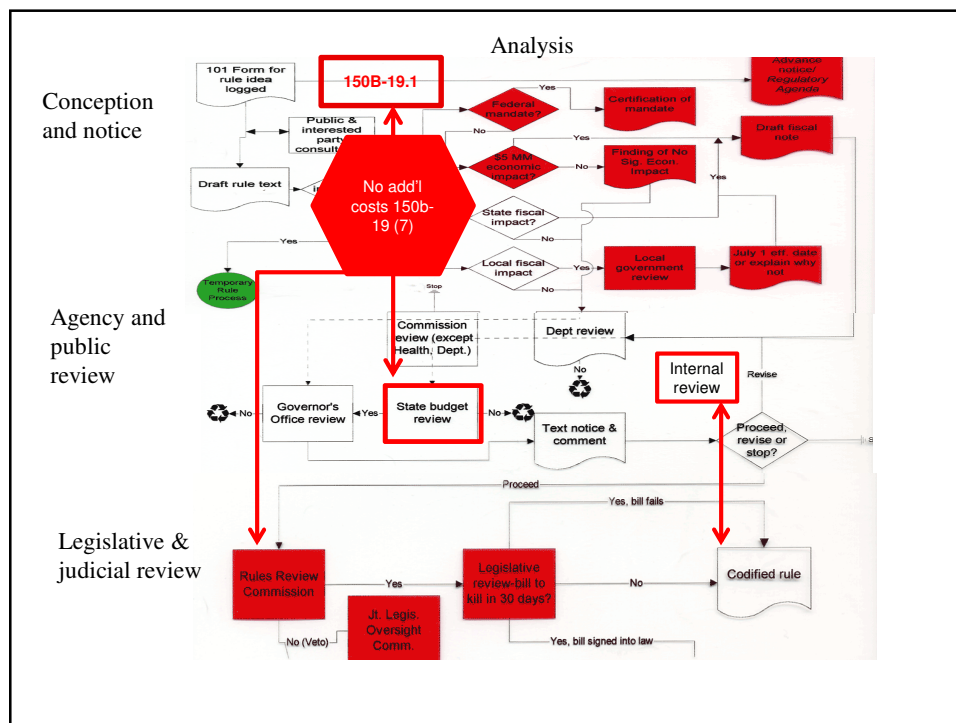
Analysis

Conception and notice

Agency and public review

Legislative & judicial review

101 Form for rule idea logged

150B-19.1

Advance notice/ Regulatory Agenda

Yes

Federal mandate?

Certification of mandate

Public & interested party consult

No

Yes

Draft fiscal note

$5 MM economic impact?

No

Finding of No Sig. Econ. Impact

Draft rule text

No add'l costs 150b-19 (7)

Yes

State fiscal impact?

No

Yes

Local fiscal impact

Yes

Local government review

July 1 eff. date or explain why not

No

Temporary Rule Process

Stop

Commission review (except Health, Dept.)

Dept review

No

Internal review

Revise

No

Governor's Office review

Yes

State budget review

No

Text notice & comment

Proceed, revise or stop?

Proceed

Yes, bill fails

Rules Review Commission

Yes

Legislative review-bill to kill in 30 days?

No

Codified rule

No (Veto)

Jt. Legis. Oversight Comm.

Yes, bill signed into law